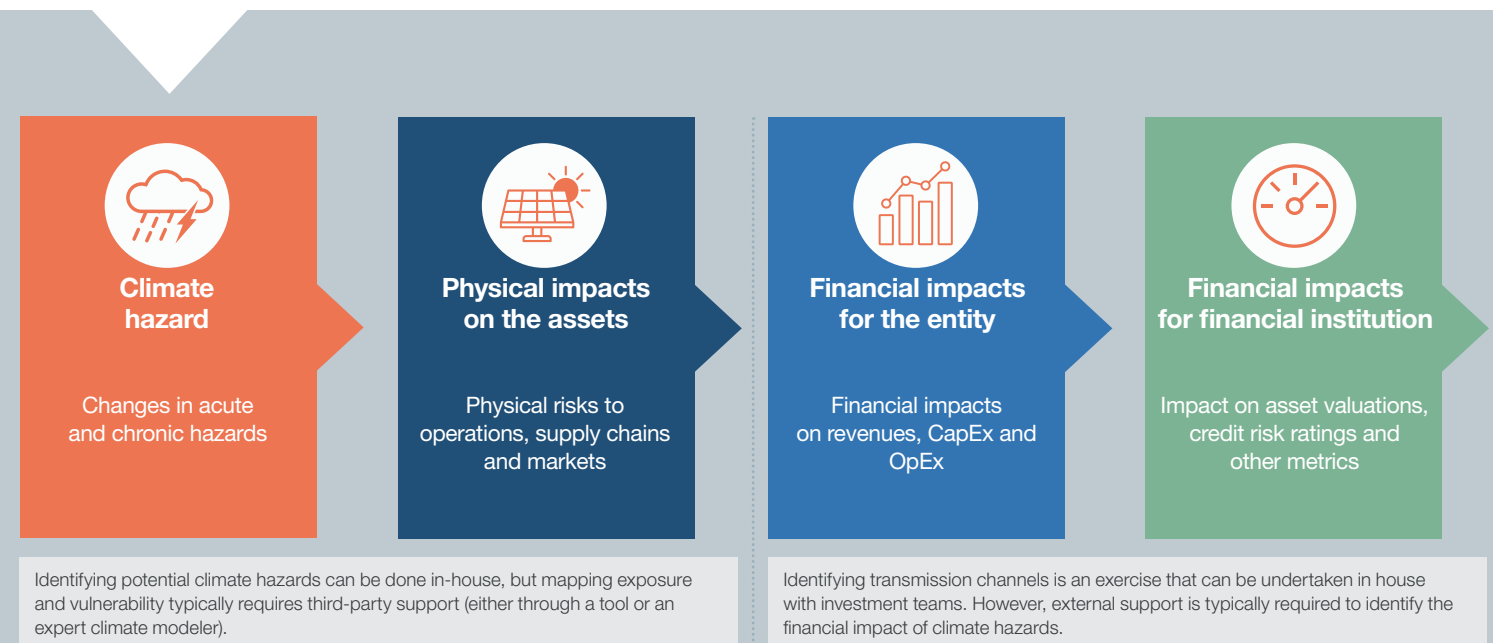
Climate hazard

Changes in acute and chronic hazards

Physical impacts on the assets

Physical risks to operations, supply chains and markets

Financial impacts for the entity

Financial impacts on revenues, CapEx and OpEx

Financial impacts for financial institution

Impact on asset valuations, credit risk ratings and other metrics

Identifying potential climate hazards can be done in-house, but mapping exposure and vulnerability typically requires third-party support (either through a tool or an expert climate modeler).

Identifying transmission channels is an exercise that can be undertaken in house with investment teams. However, external support is typically required to identify the financial impact of climate hazards.